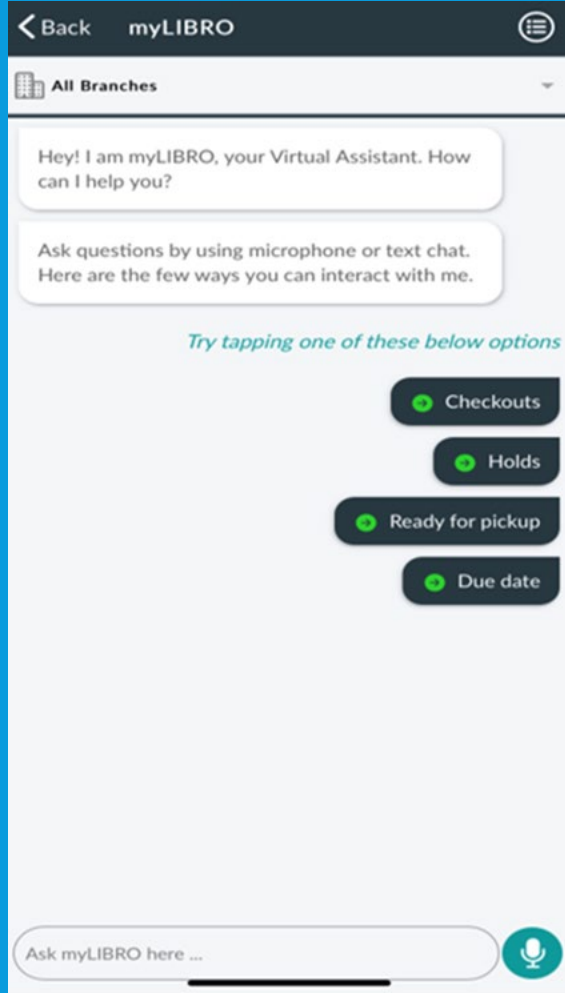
Back myLIBRO

All Branches

Hey! I am myLIBRO, your Virtual Assistant. How can I help you?

Ask questions by using microphone or text chat. Here are the few ways you can interact with me.

Try tapping one of these below options

Checkouts

Holds

Ready for pickup

Due date

Ask myLIBRO here ...